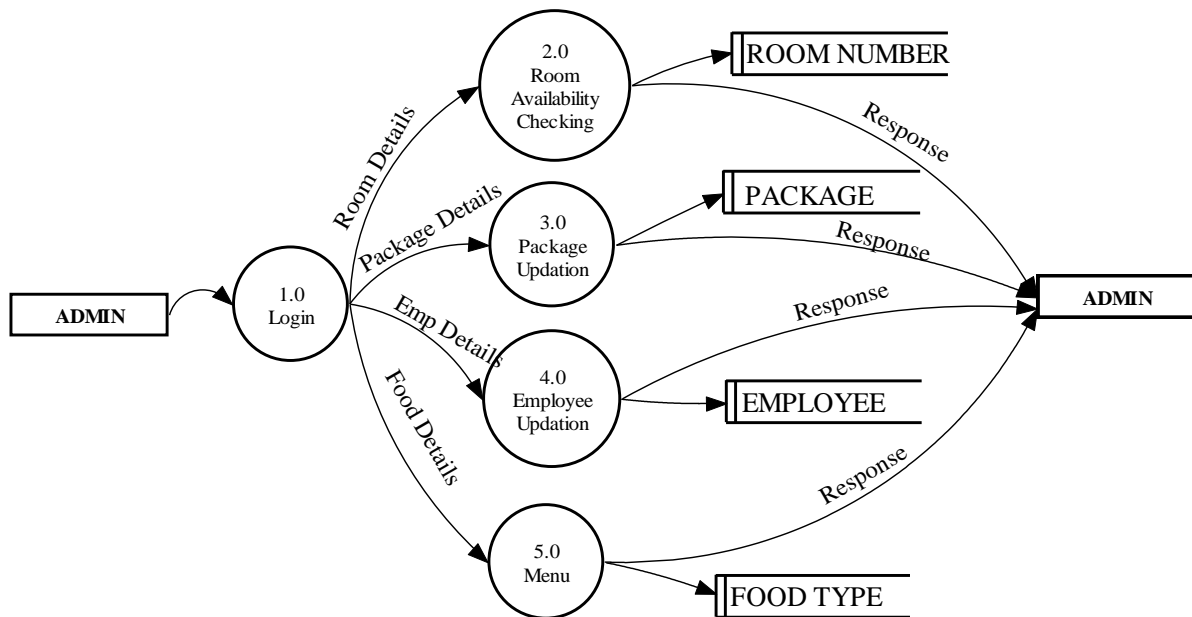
ADMIN

1.0
Login

Room Details

Package Details

Emp Details

Food Details

2.0
Room
Availability
Checking

3.0
Package
Updation

4.0
Employee
Updation

5.0
Menu

ROOM NUMBER

PACKAGE

EMPLOYEE

FOOD TYPE

Response

Response

Response

Response

ADMIN